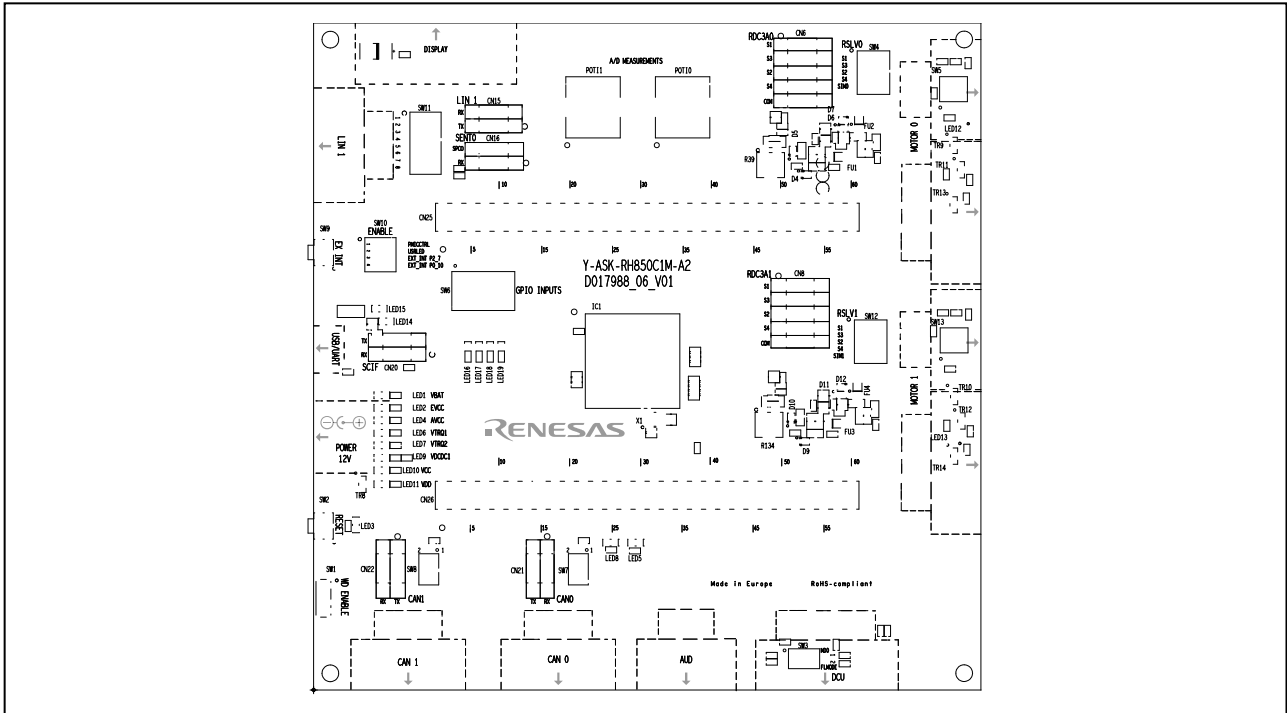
DISPLAY

A/D MEASUREMENTS
POTI1 POTI0

RDC3A0 CN6
S1 S3 S2 S4 COM

RSLV0 SW4
S1 S3 S2 S4 SIN0

SW5
MOTOR 0
LED12
TR9
TR11
TR13

LIN 1
SW11
LIN 1 CN15
RX TX
SENT0 CN16
SPCO RX

10 20 30 40 50 60

D7 D6 D5 FU2 R39 D4 FU1

CN25

SW9 EX INT
SW10 ENABLE
PWGCTRL USBLED EXT_INT P2_7 EXT_INT P0_10

5 15 25 35 45 55

Y-ASK-RH850C1M-A2
D017988_06_V01

SW6 GPIO INPUTS

RDC3A1 CN8
S1 S3 S2 S4 COM

RSLV1 SW12
S1 S3 S2 S4 SIN1

SW13
MOTOR 1
TR10
TR12
LED13
TR14

LED15
LED14
USB/UART
TX RX
SCIF CN20

IC1

LED16 LED17 LED18 LED19

LED1 VBAT
LED2 EVCC
LED4 AVCC
LED6 VTRQ1
LED7 VTRQ2
LED9 VDCDC1
LED10 VCC
LED11 VDD

POWER 12V

RENESAS

X1

D11 D12 FU4 D10 FU3 R134 D9

00 10 20 30 40 50 60

TR8
CN26

SW2 RESET LED3

5 15 25 35 45 55

CN22 SW8 CAN1
RX TX

CN21 SW7 CAN0
TX RX

LED8 LED5

Made in Europe RoHS-compliant

SW1 WD ENABLE

CAN 1 CAN 0 AUD

SW3 MD0 FLMODE DCU